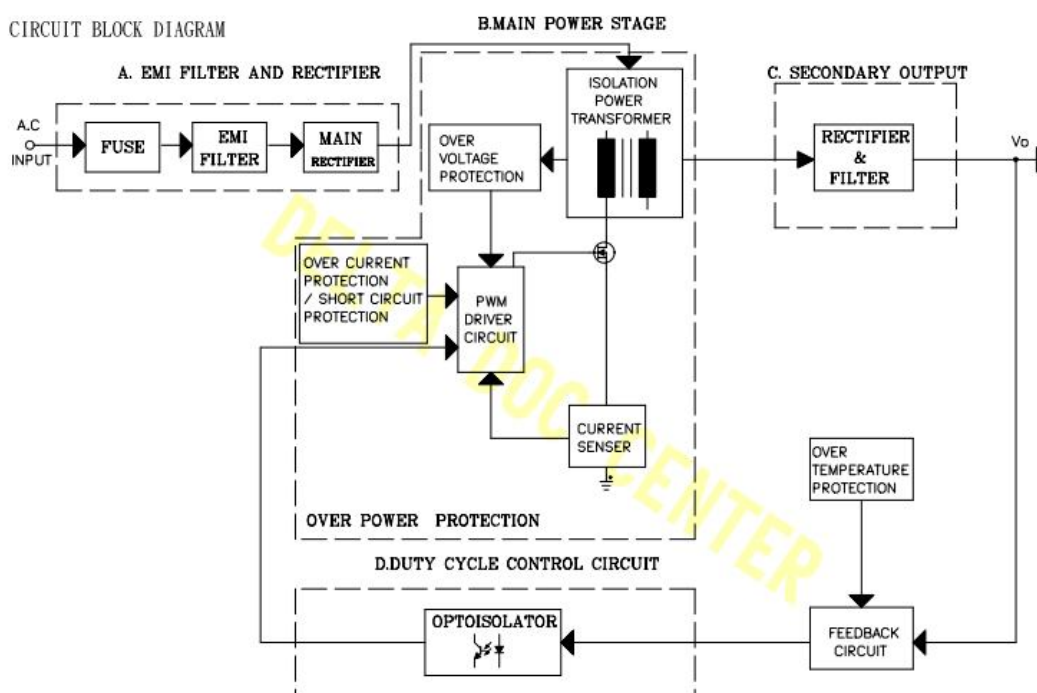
CIRCUIT BLOCK DIAGRAM

B.MAIN POWER STAGE

A. EMI FILTER AND RECTIFIER

C. SECONDARY OUTPUT

A.C INPUT

FUSE

EMI FILTER

MAIN RECTIFIER

OVER VOLTAGE PROTECTION

ISOLATION POWER TRANSFORMER

RECTIFIER & FILTER

Vo

OVER CURRENT PROTECTION / SHORT CIRCUIT PROTECTION

PWM DRIVER CIRCUIT

CURRENT SENSER

OVER TEMPERATURE PROTECTION

OVER POWER PROTECTION

D.DUTY CYCLE CONTROL CIRCUIT

OPTOISOLATOR

FEEDBACK CIRCUIT

DELTA DOC CENTER